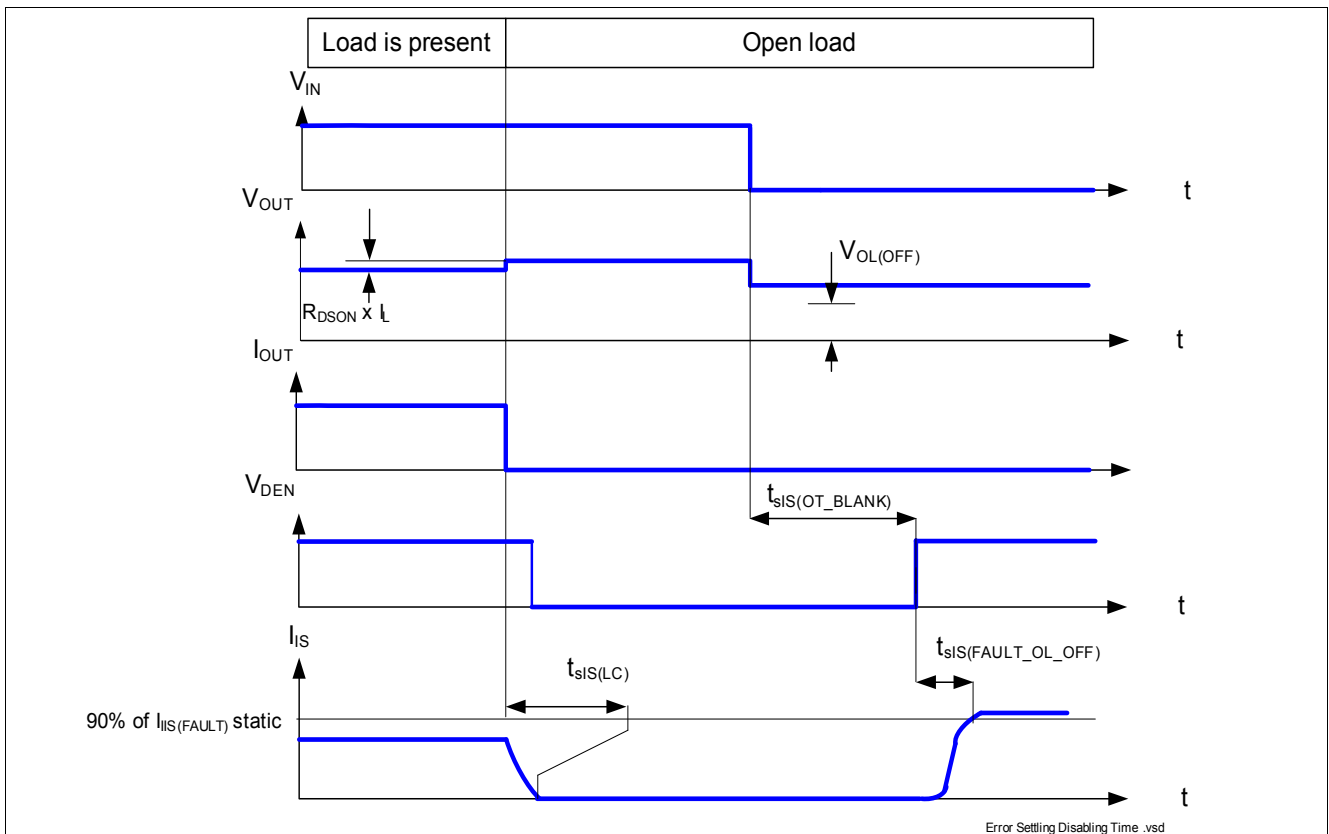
Load is present

Open load

$V_{IN}$

t

$V_{OUT}$

$V_{OL(OFF)}$

$R_{DSON}$ x $I_L$

t

$I_{OUT}$

$V_{DEN}$

$t_{sIS(OT\_BLANK)}$

t

$I_{IS}$

$t_{sIS(FAULT\_OL\_OFF)}$

$t_{sIS(LC)}$

90% of $I_{IIS(FAULT)}$ static

t

Error Settling Disabling Time .vsd